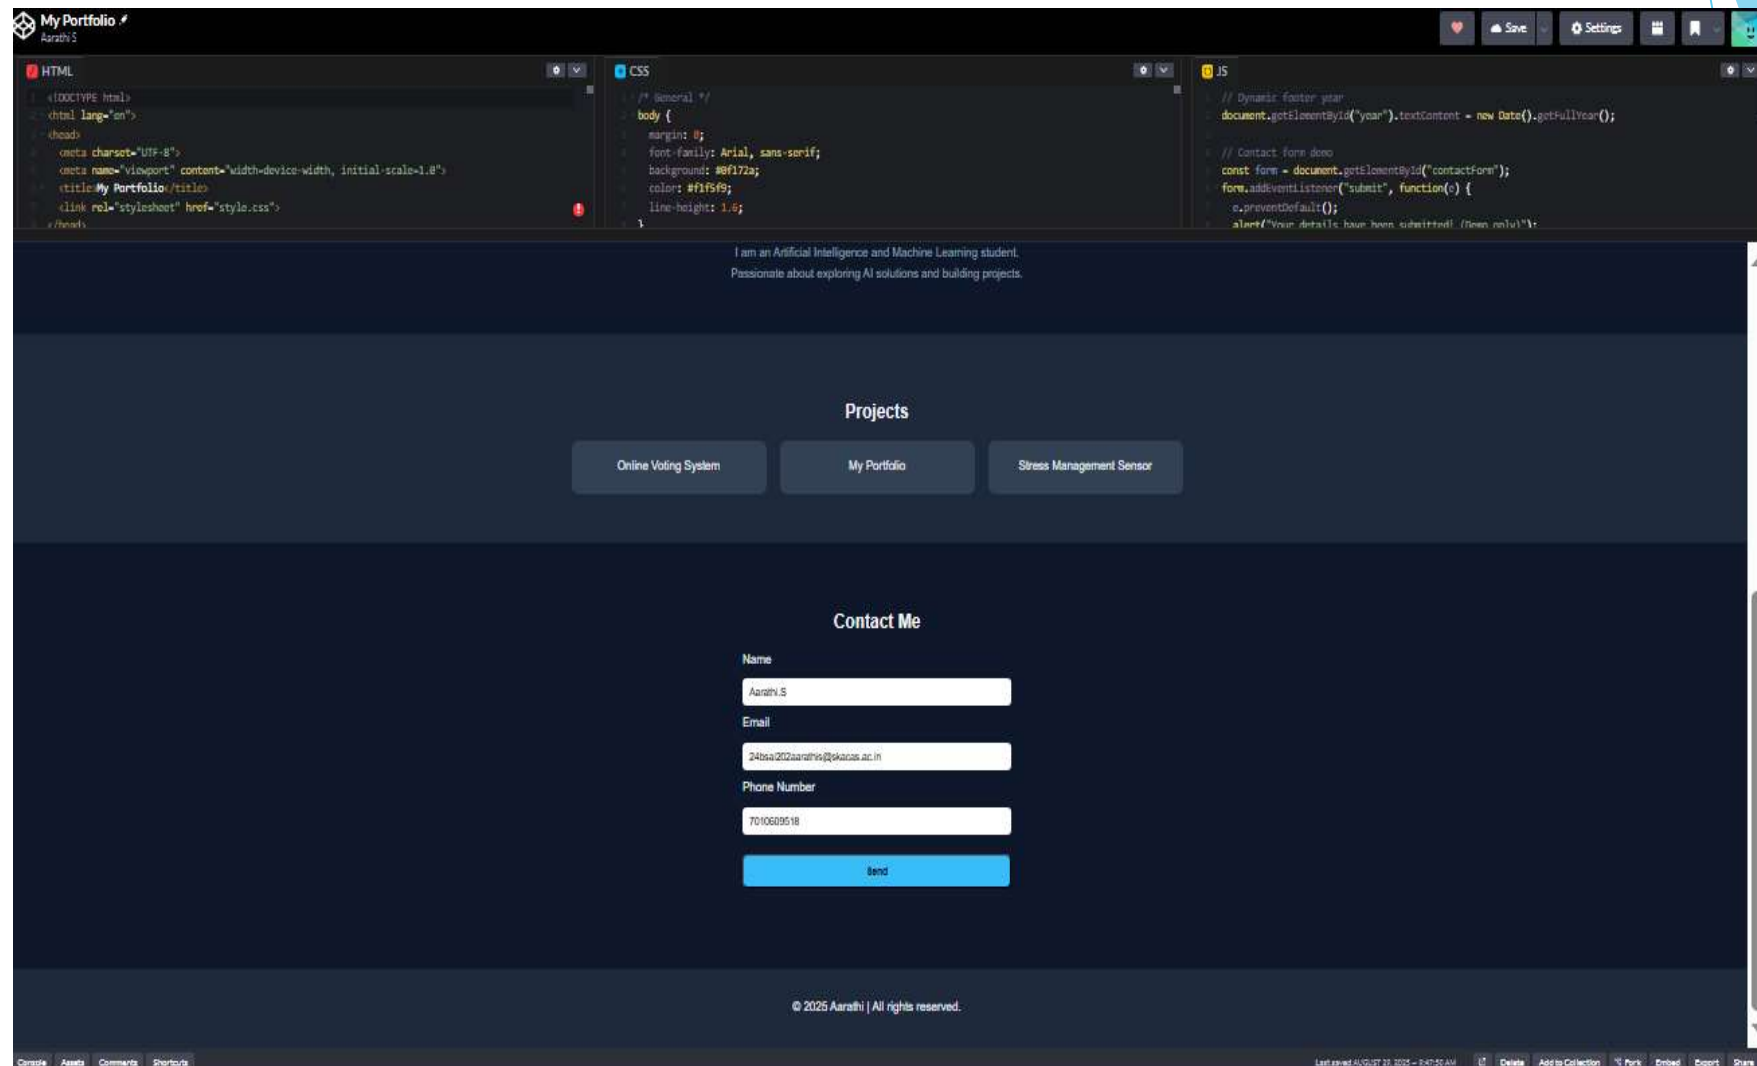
My Portfolio
Aarathi S

Save
Settings

HTML

<!DOCTYPE html>
<html lang="en">
<head>
<meta charset="UTF-8">
<meta name="viewport" content="width=device-width, initial-scale=1.0">
<title>My Portfolio</title>
<link rel="stylesheet" href="style.css">
</head>

CSS

/* General */
body {
margin: 0;
font-family: Arial, sans-serif;
background: #0f172a;
color: #f1f5f9;
line-height: 1.6;
}

JS

// Dynamic footer year
document.getElementById("year").textContent = new Date().getFullYear();

// Contact form demo
const form = document.getElementById("contactForm");
form.addEventListener("submit", function(e) {
e.preventDefault();
alert("Your details have been submitted! (Demo only)");

I am an Artificial Intelligence and Machine Learning student.
Passionate about exploring AI solutions and building projects.

Projects

Online Voting System
My Portfolio
Stress Management Sensor

Contact Me

Name
Aarathi.S
Email
24bsai202aarathis@skacas.ac.in
Phone Number
7010609518
Send

© 2025 Aarathi | All rights reserved.

Console Assets Comments Shortcuts

Last saved AUGUST 2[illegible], 2025 – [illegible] AM Delete Add to Collection Fork Embed Export Share